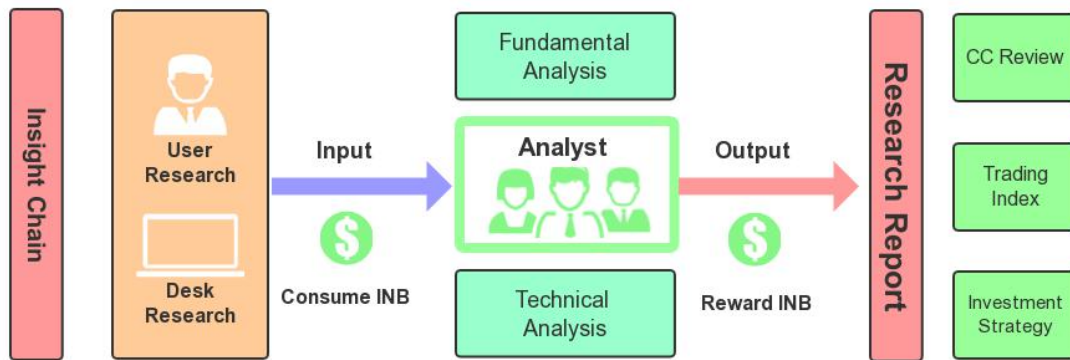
Insight Chain

User Research

Desk Research

Input

$

Consume INB

Fundamental Analysis

Analyst

Technical Analysis

Output

$

Reward INB

Research Report

CC Review

Trading Index

Investment Strategy